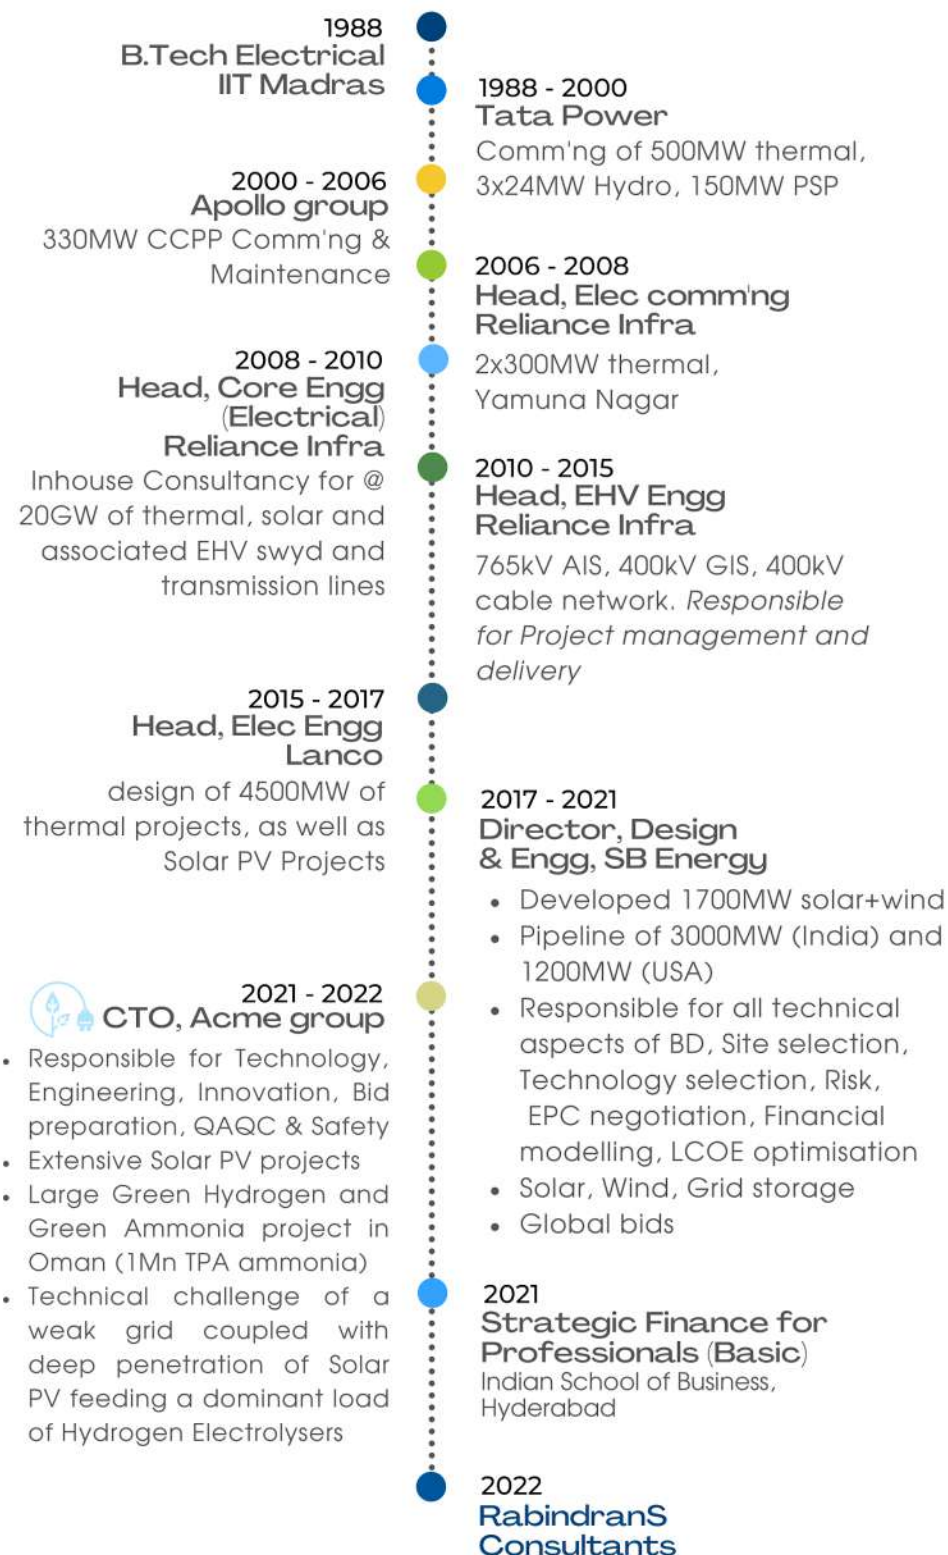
1988
B.Tech Electrical
IIT Madras

1988 - 2000
Tata Power
Comm'ng of 500MW thermal, 3x24MW Hydro, 150MW PSP

2000 - 2006
Apollo group
330MW CCPP Comm'ng & Maintenance

2006 - 2008
Head, Elec comm'ng
Reliance Infra
2x300MW thermal, Yamuna Nagar

2008 - 2010
Head, Core Engg (Electrical)
Reliance Infra
Inhouse Consultancy for @ 20GW of thermal, solar and associated EHV swyd and transmission lines

2010 - 2015
Head, EHV Engg
Reliance Infra
765kV AIS, 400kV GIS, 400kV cable network. Responsible for Project management and delivery

2015 - 2017
Head, Elec Engg
Lanco
design of 4500MW of thermal projects, as well as Solar PV Projects

2017 - 2021
Director, Design & Engg, SB Energy
• Developed 1700MW solar+wind
• Pipeline of 3000MW (India) and 1200MW (USA)
• Responsible for all technical aspects of BD, Site selection, Technology selection, Risk, EPC negotiation, Financial modelling, LCOE optimisation
• Solar, Wind, Grid storage
• Global bids

2021 - 2022
CTO, Acme group
• Responsible for Technology, Engineering, Innovation, Bid preparation, QAQC & Safety
• Extensive Solar PV projects
• Large Green Hydrogen and Green Ammonia project in Oman (1Mn TPA ammonia)
• Technical challenge of a weak grid coupled with deep penetration of Solar PV feeding a dominant load of Hydrogen Electrolysers

2021
Strategic Finance for Professionals (Basic)
Indian School of Business, Hyderabad

2022
RabindranS
Consultants